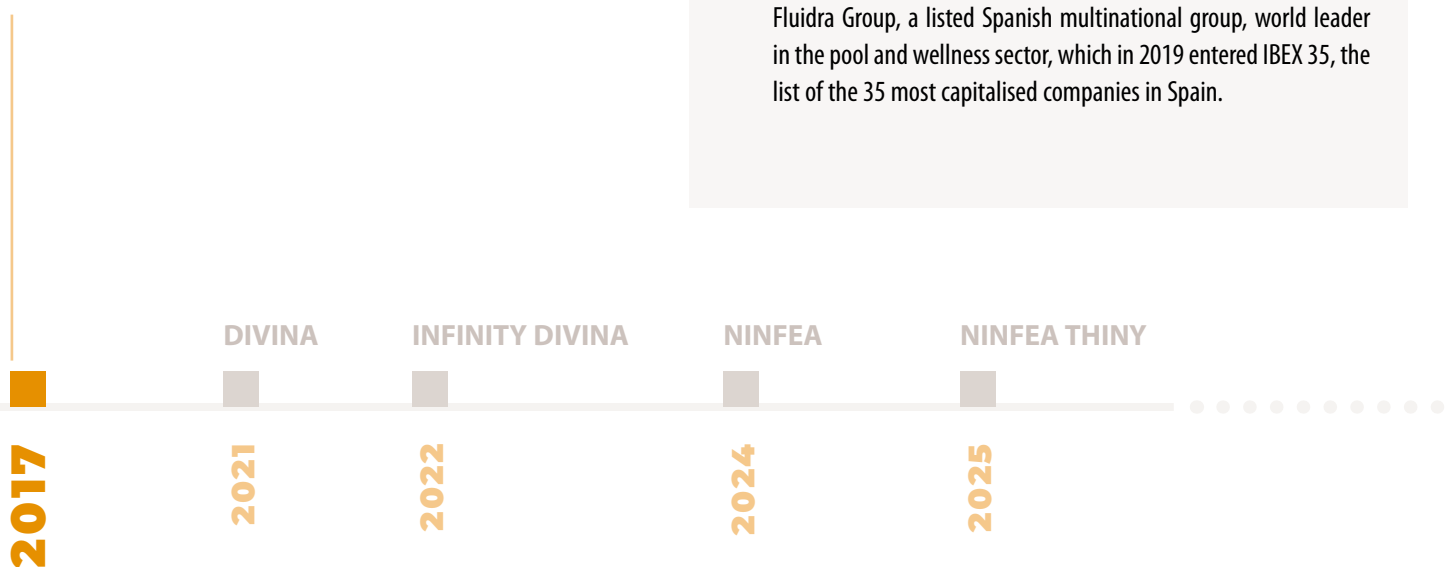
Fluidra Group, a listed Spanish multinational group, world leader in the pool and wellness sector, which in 2019 entered IBEX 35, the list of the 35 most capitalised companies in Spain.

DIVINA

INFINITY DIVINA

NINFEA

NINFEA THINY

2017

2021

2022

2024

2025